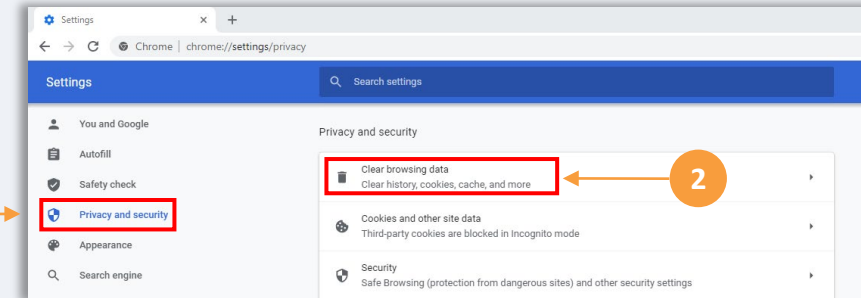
Settings ×  +

Chrome | chrome://settings/privacy

Settings

Search settings

You and Google

Autofill

Safety check

Privacy and security

Appearance

Search engine

Privacy and security

Clear browsing data
Clear history, cookies, cache, and more

2

Cookies and other site data
Third-party cookies are blocked in Incognito mode

Security
Safe Browsing (protection from dangerous sites) and other security settings